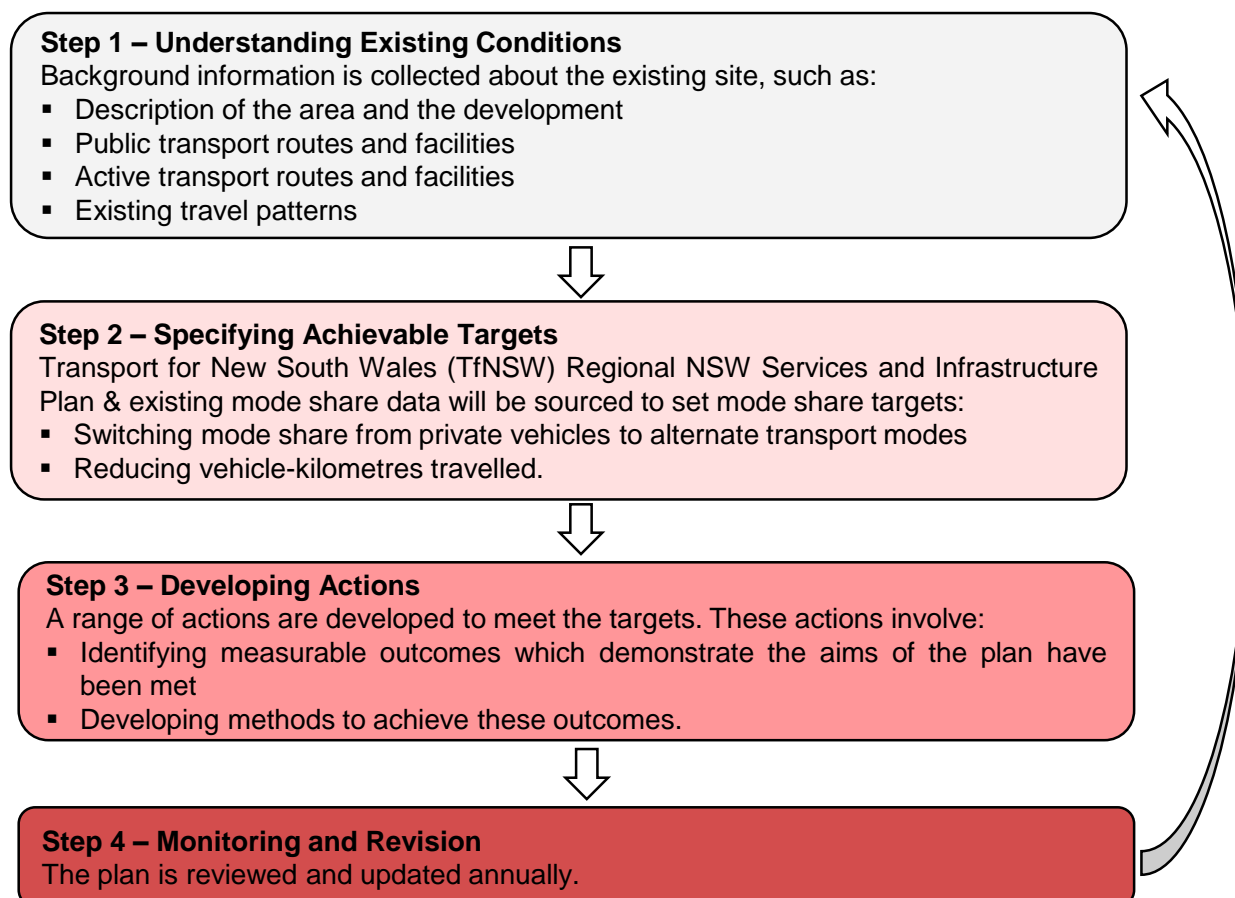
**Step 1 – Understanding Existing Conditions**
Background information is collected about the existing site, such as:
- Description of the area and the development
- Public transport routes and facilities
- Active transport routes and facilities
- Existing travel patterns

**Step 2 – Specifying Achievable Targets**
Transport for New South Wales (TfNSW) Regional NSW Services and Infrastructure Plan & existing mode share data will be sourced to set mode share targets:
- Switching mode share from private vehicles to alternate transport modes
- Reducing vehicle-kilometres travelled.

**Step 3 – Developing Actions**
A range of actions are developed to meet the targets. These actions involve:
- Identifying measurable outcomes which demonstrate the aims of the plan have been met
- Developing methods to achieve these outcomes.

**Step 4 – Monitoring and Revision**
The plan is reviewed and updated annually.